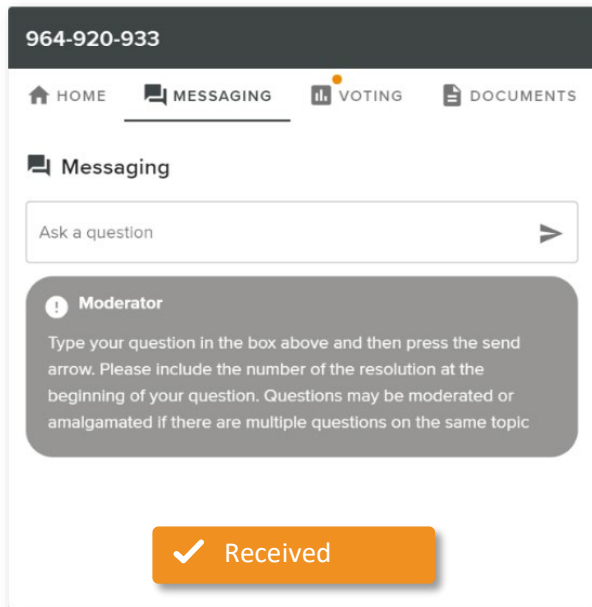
964-920-933

HOME MESSAGING VOTING DOCUMENTS

Messaging

Ask a question

Moderator

Type your question in the box above and then press the send arrow. Please include the number of the resolution at the beginning of your question. Questions may be moderated or amalgamated if there are multiple questions on the same topic

Received